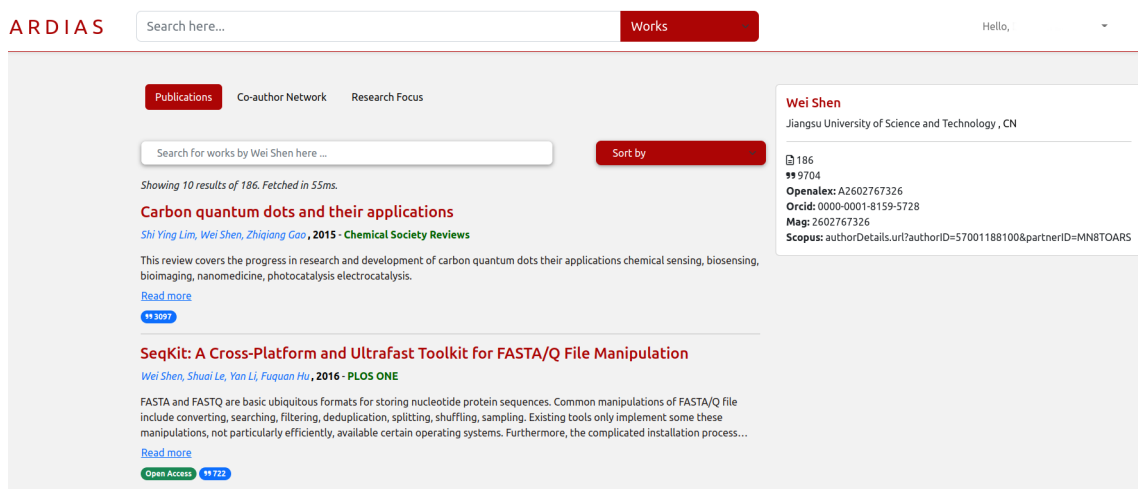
ARDIAS

Search here...

Works

Hello,

Publications

Co-author Network

Research Focus

Search for works by Wei Shen here ...

Sort by

Showing 10 results of 186. Fetched in 55ms.

Carbon quantum dots and their applications

Shi Ying Lim, Wei Shen, Zhiqiang Gao , 2015 - Chemical Society Reviews

This review covers the progress in research and development of carbon quantum dots their applications chemical sensing, biosensing, bioimaging, nanomedicine, photocatalysis electrocatalysis.

Read more

❞ 3097

SeqKit: A Cross-Platform and Ultrafast Toolkit for FASTA/Q File Manipulation

Wei Shen, Shuai Le, Yan Li, Fuquan Hu , 2016 - PLOS ONE

FASTA and FASTQ are basic ubiquitous formats for storing nucleotide protein sequences. Common manipulations of FASTA/Q file include converting, searching, filtering, deduplication, splitting, shuffling, sampling. Existing tools only implement some these manipulations, not particularly efficiently, available certain operating systems. Furthermore, the complicated installation process…

Read more

Open Access

❞ 722

Wei Shen

Jiangsu University of Science and Technology , CN

186

❞ 9704

Openalex: A2602767326

Orcid: 0000-0001-8159-5728

Mag: 2602767326

Scopus: authorDetails.url?authorID=57001188100&partnerID=MN8TOARS